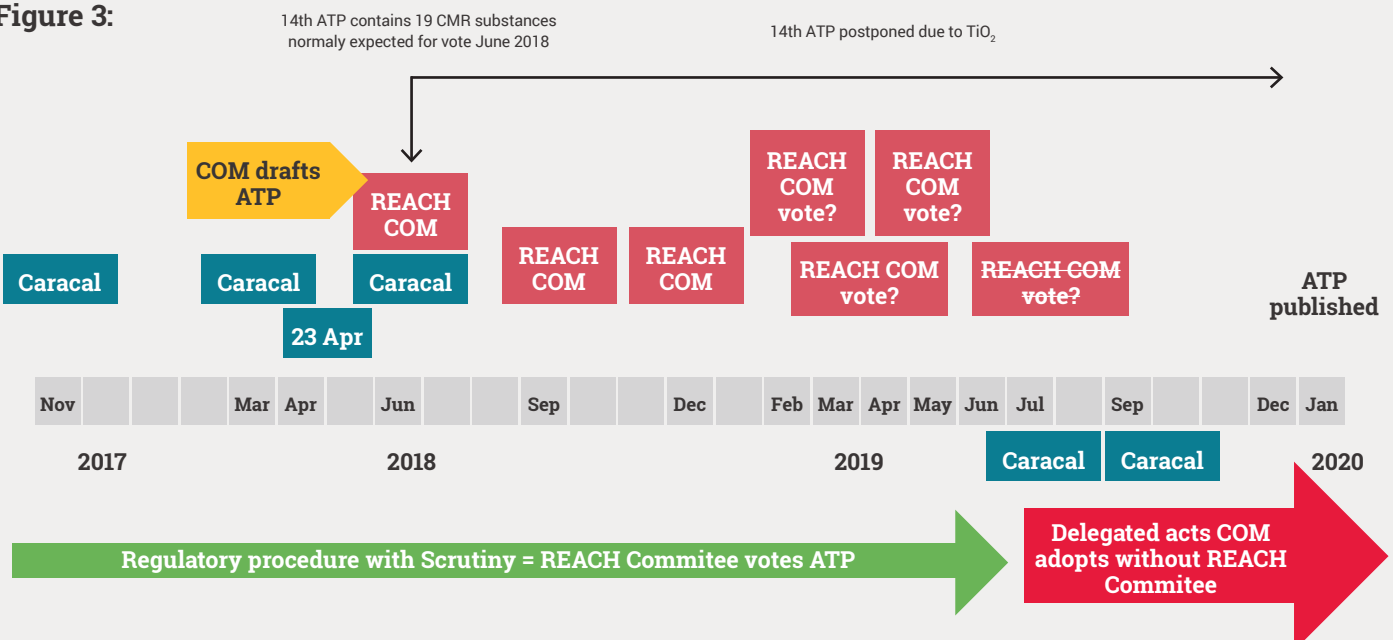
Figure 3:

14th ATP contains 19 CMR substances normaly expected for vote June 2018

14th ATP postponed due to $TiO_2$

COM drafts ATP

REACH COM

REACH COM vote?

REACH COM vote?

Caracal

Caracal

Caracal

REACH COM

REACH COM

REACH COM vote?

~~REACH COM vote?~~

ATP published

23 Apr

| Nov | | | | Mar | Apr | | Jun | | | Sep | | | Dec | | Feb | Mar | Apr | May | Jun | Jul | | Sep | | | Dec | Jan |
|---|---|---|---|---|---|---|---|---|---|---|---|---|---|---|---|---|---|---|---|---|---|---|---|---|---|---|

2017

2018

2019

Caracal

Caracal

2020

Regulatory procedure with Scrutiny = REACH Commitee votes ATP

Delegated acts COM adopts without REACH Commitee